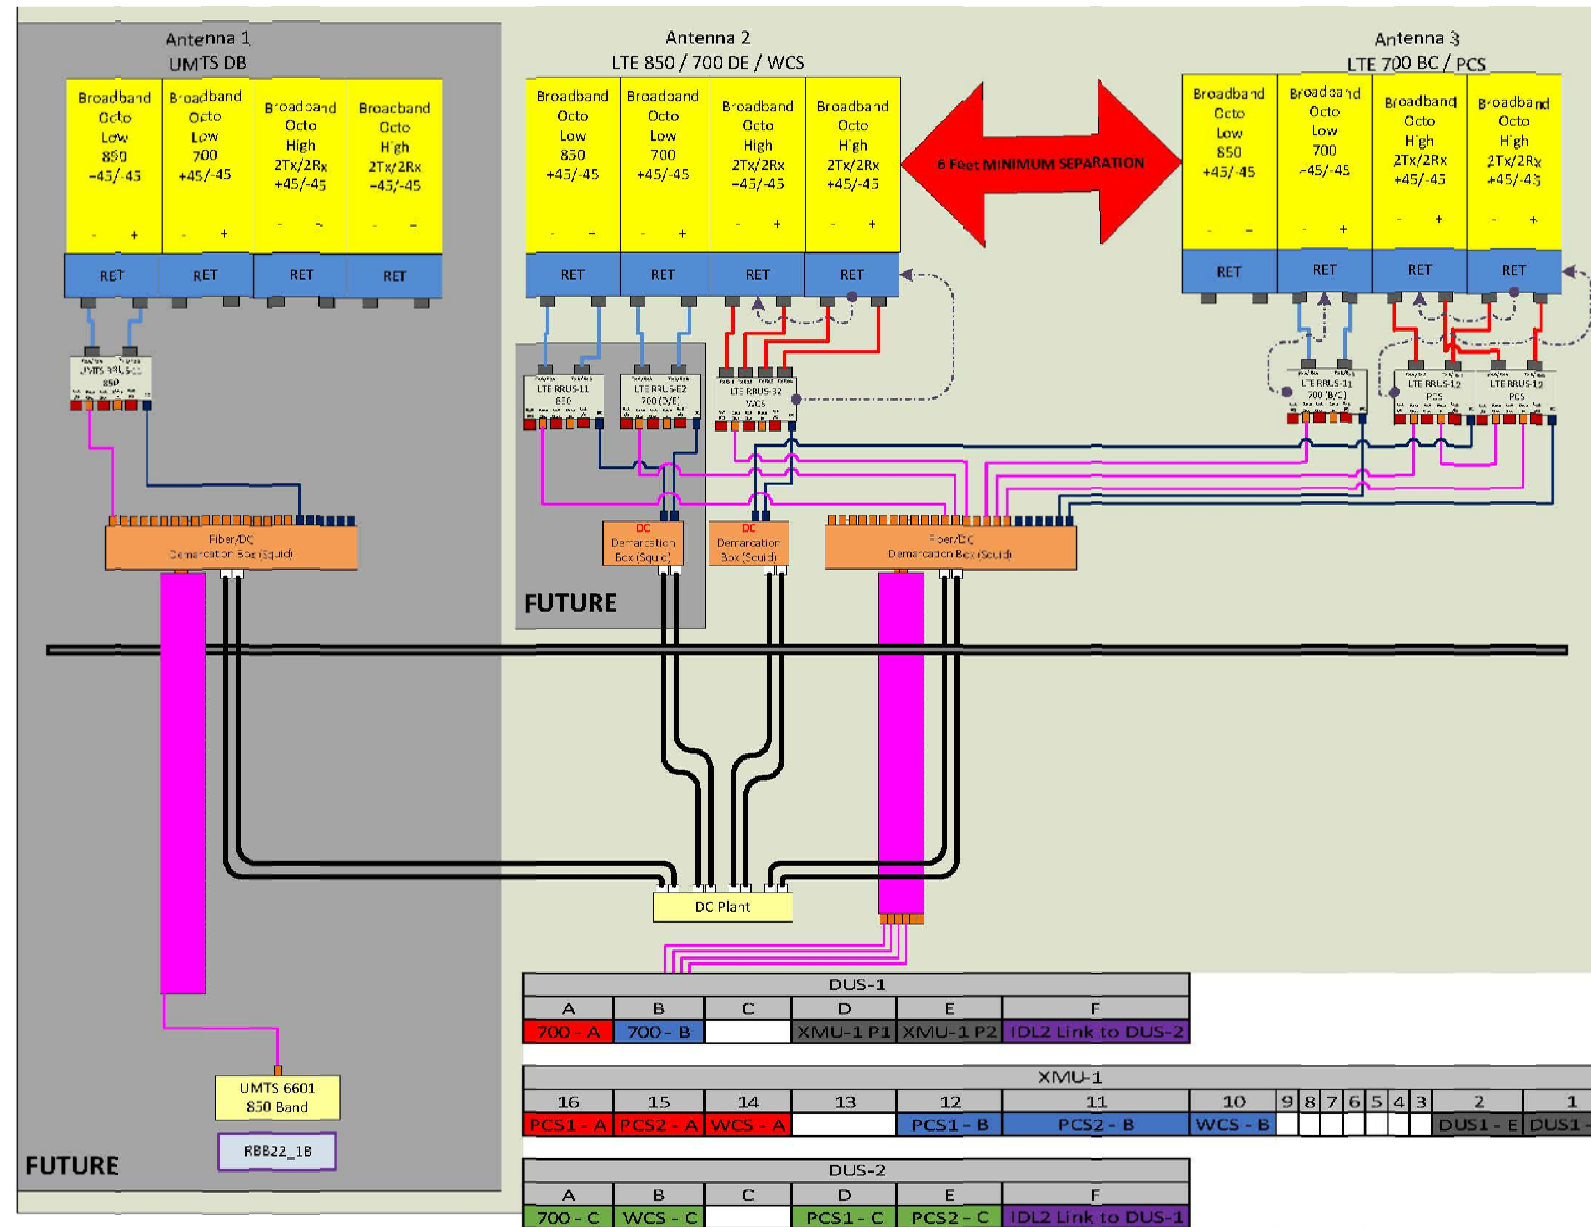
Antenna 1
UMTS DB

Broadband Octo Low 850 +45/-45
- +

Broadband Octo Low 700 +45/-45
- +

Broadband Octo High 2Tx/2Rx +45/-45
- -

Broadband Octo High 2Tx/2Rx +45/-45
- -

RET RET RET RET

UMTS RRUS-11 850

Fiber/DC Demarcation Box (Squid)

Antenna 2
LTE 850 / 700 DE / WCS

Broadband Octo Low 850 +45/-45
- -

Broadband Octo Low 700 +45/-45
- +

Broadband Octo High 2Tx/2Rx +45/-45
- +

Broadband Octo High 2Tx/2Rx +45/-45
- +

RET RET RET RET

LTE RRUS-11 850

LTE RRUS-12 700 (D/E)

LTE RRUS-32 WCS

DC Demarcation Box (Squid)

DC Demarcation Box (Squid)

Fiber/DC Demarcation Box (Squid)

FUTURE

6 Feet MINIMUM SEPARATION

Antenna 3
LTE 700 BC / PCS

Broadband Octo Low 850 +45/-45
- -

Broadband Octo Low 700 +45/-45
- +

Broadband Octo High 2Tx/2Rx +45/-45
- +

Broadband Octo High 2Tx/2Rx +45/-45
- +

RET RET RET RET

LTE RRUS-11 700 (B/C)

LTE RRUS-12 PCS

LTE RRUS-12 PCS

DC Plant

UMTS 6601 850 Band

RBB22_1B

FUTURE

| DUS-1 | | | | | |
|---|---|---|---|---|---|
| A | B | C | D | E | F |
| 700 - A | 700 - B | | XMU-1 P1 | XMU-1 P2 | IDL2 Link to DUS-2 |

| XMU-1 | | | | | | | | | | | | | | | |
|---|---|---|---|---|---|---|---|---|---|---|---|---|---|---|---|
| 16 | 15 | 14 | 13 | 12 | 11 | 10 | 9 | 8 | 7 | 6 | 5 | 4 | 3 | 2 | 1 |
| PCS1 - A | PCS2 - A | WCS - A | | PCS1 - B | PCS2 - B | WCS - B | | | | | | | | DUS1 - E | DUS1 - |

| DUS-2 | | | | | |
|---|---|---|---|---|---|
| A | B | C | D | E | F |
| 700 - C | WCS - C | | PCS1 - C | PCS2 - C | IDL2 Link to DUS-1 |